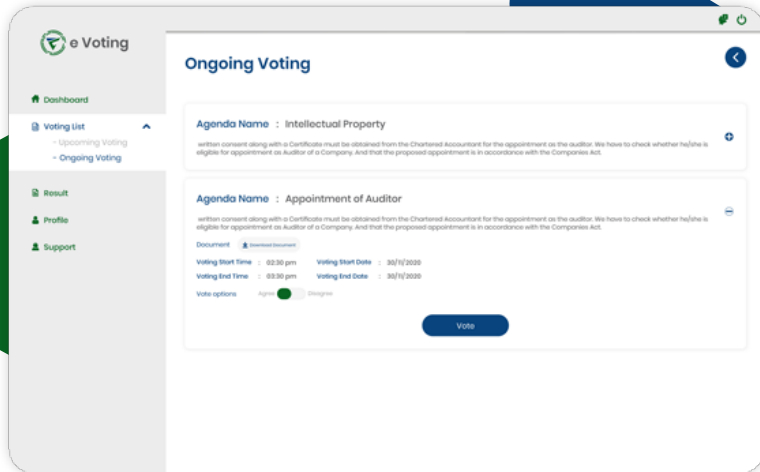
e Voting

Dashboard

Voting List

- Upcoming Voting

- Ongoing Voting

Result

Profile

Support

Ongoing Voting

Agenda Name : Intellectual Property

written consent along with a Certificate must be obtained from the Chartered Accountant for the appointment as the auditor. We have to check whether he/she is eligible for appointment as Auditor of a Company. And that the proposed appointment is in accordance with the Companies Act.

Agenda Name : Appointment of Auditor

written consent along with a Certificate must be obtained from the Chartered Accountant for the appointment as the auditor. We have to check whether he/she is eligible for appointment as Auditor of a Company. And that the proposed appointment is in accordance with the Companies Act.

Document Download Document

Voting Start Time : 02:30 pm Voting Start Date : 30/11/2020

Voting End Time : 03:30 pm Voting End Date : 30/11/2020

Vote options Agree Disagree

Vote